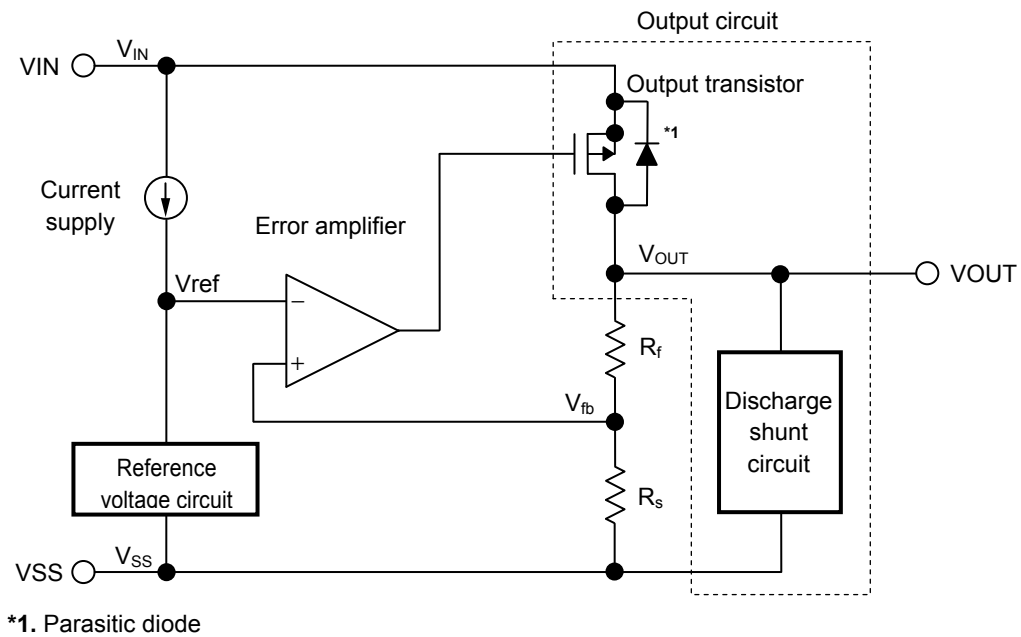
Output circuit

VIN

$V_{IN}$

Output transistor

*1

Current supply

Error amplifier

$V_{OUT}$

VOUT

Vref

−

+

$R_f$

$V_{fb}$

Discharge shunt circuit

Reference voltage circuit

$R_s$

VSS

$V_{SS}$

*1. Parasitic diode